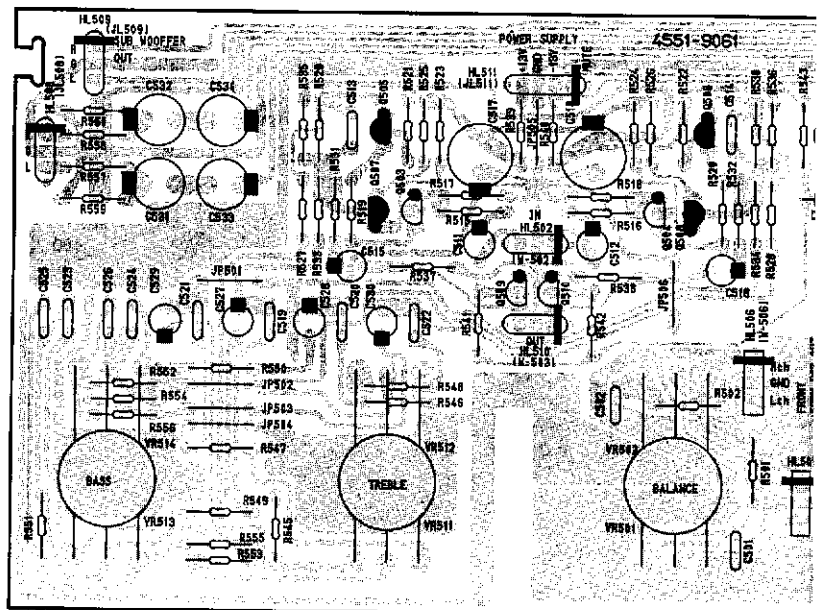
HL509
(JL509)
SUB WOOFFER
OUT
POWER SUPPLY
4551-9061
HL511
(JL511)
C532
C534
C531
C533
R558
R559
R585
R520
C513
Q505
R523
C517
C519
R522
Q516
R536
R543
Q507
Q503
R517
R518
R516
Q514
R532
Q518
IN
HL502
(JL502)
C511
C512
C515
R521
R535
R537
R538
JP501
JP506
C516
C523
C525
C526
C524
C529
C521
C527
C519
C528
C530
C522
Q519
Q510
R541
OUT
HL510
(JL510)
HL506
(JL506)
Rch
GND
Lch
FRONT
R552
R554
R556
R550
JP502
JP503
JP504
R547
R548
R546
C502
R502
VR514
VR512
VR502
BASS
TREBLE
BALANCE
VR513
VR511
VR501
R549
R555
R553
R545
R551
R501
C501